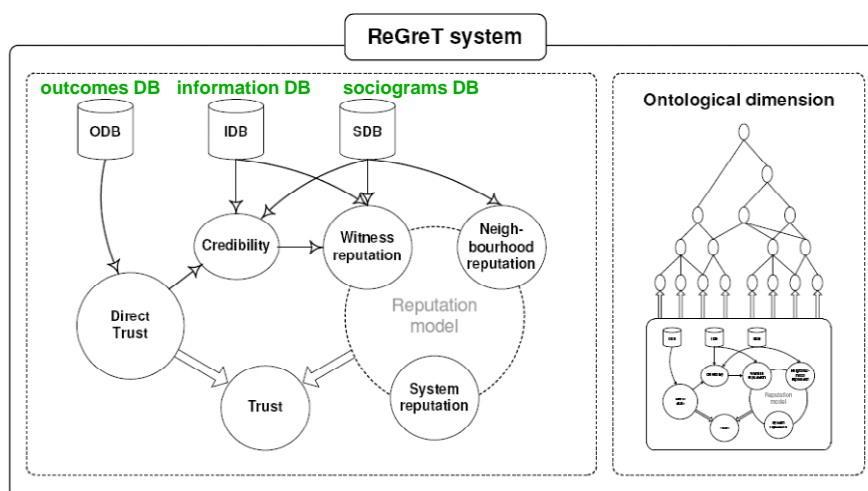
ReGreT system

outcomes DB information DB sociograms DB

ODB IDB SDB

Credibility

Witness reputation

Neighbourhood reputation

Direct Trust

Reputation model

Trust

System reputation

Ontological dimension

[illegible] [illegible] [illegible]

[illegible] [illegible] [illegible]

Reputation model

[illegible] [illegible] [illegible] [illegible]